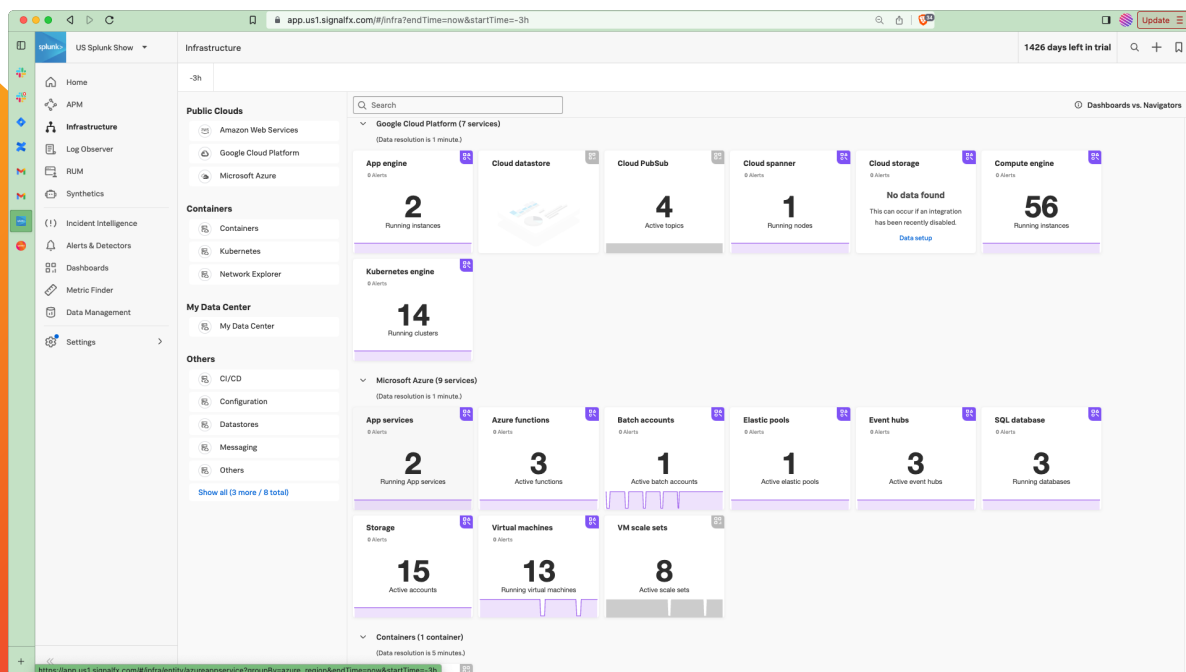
app.us1.signalfx.com/#/infra?endTime=now&startTime=-3h

Update

splunk> US Splunk Show

Infrastructure

1426 days left in trial

-3h

Home
APM
Infrastructure
Log Observer
RUM
Synthetics
Incident Intelligence
Alerts & Detectors
Dashboards
Metric Finder
Data Management
Settings

Public Clouds
Amazon Web Services
Google Cloud Platform
Microsoft Azure

Containers
Containers
Kubernetes
Network Explorer

My Data Center
My Data Center

Others
CI/CD
Configuration
Datastores
Messaging
Others
Show all (3 more / 8 total)

Search

Dashboards vs. Navigators

Google Cloud Platform (7 services)
(Data resolution is 1 minute.)

App engine
0 Alerts
2
Running instances

Cloud datastore

Cloud PubSub
4
Active topics

Cloud spanner
0 Alerts
1
Running nodes

Cloud storage
0 Alerts
No data found
This can occur if an integration has been recently disabled.
Data setup

Compute engine
0 Alerts
56
Running instances

Kubernetes engine
0 Alerts
14
Running clusters

Microsoft Azure (9 services)
(Data resolution is 1 minute.)

App services
0 Alerts
2
Running App services

Azure functions
0 Alerts
3
Active functions

Batch accounts
0 Alerts
1
Active batch accounts

Elastic pools
0 Alerts
1
Active elastic pools

Event hubs
0 Alerts
3
Active event hubs

SQL database
0 Alerts
3
Running databases

Storage
0 Alerts
15
Active accounts

Virtual machines
0 Alerts
13
Running virtual machines

VM scale sets
8
Active scale sets

Containers (1 container)
(Data resolution is 5 minutes.)

https://app.us1.signalfx.com/#/infra/entity/azureappservice?groupBy=azure_region&endTime=now&startTime=-3h